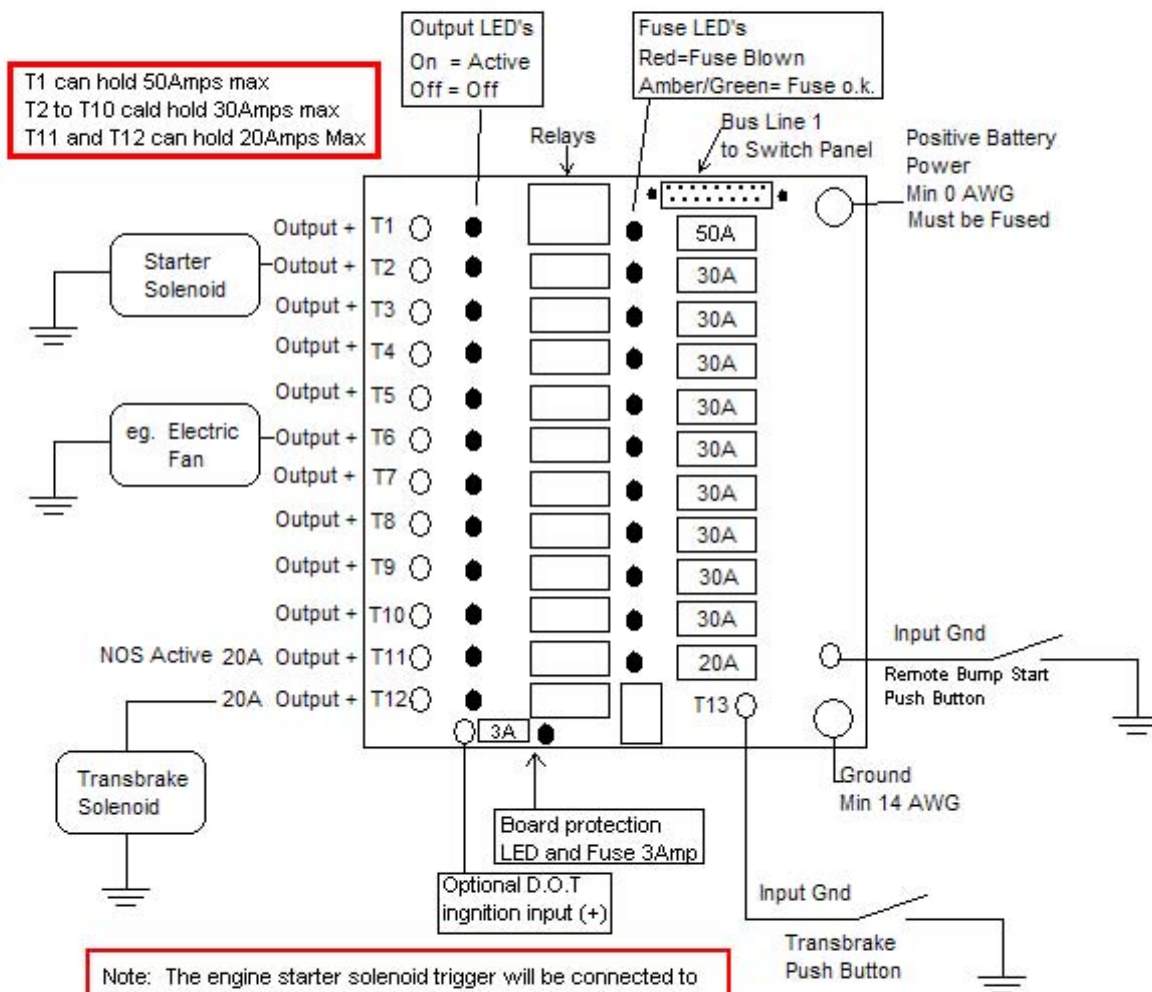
T1 can hold 50Amps max
T2 to T10 cald hold 30Amps max
T11 and T12 can hold 20Amps Max

Output LED's
On = Active
Off = Off

Fuse LED's
Red=Fuse Blown
Amber/Green= Fuse o.k.

Relays

Bus Line 1
to Switch Panel

Positive Battery Power
Min 0 AWG
Must be Fused

Starter Solenoid

eg. Electric Fan

Output + T1
Output + T2
Output + T3
Output + T4
Output + T5
Output + T6
Output + T7
Output + T8
Output + T9
Output + T10
NOS Active 20A Output + T11
20A Output + T12

50A
30A
30A
30A
30A
30A
30A
30A
30A
30A
20A

Input Gnd
Remote Bump Start Push Button

T13

3A

Transbrake Solenoid

Ground
Min 14 AWG

Board protection
LED and Fuse 3Amp

Optional D.O.T
ingnition input (+)

Input Gnd

Transbrake
Push Button

Note: The engine starter solenoid trigger will be connected to